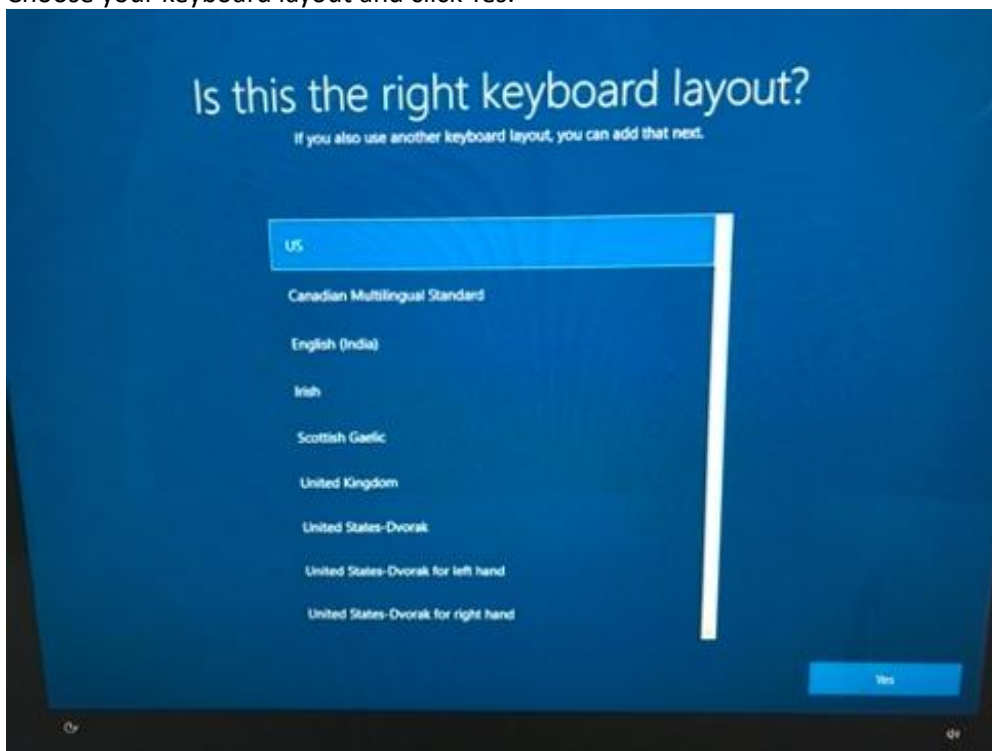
Choose your keyboard layout and click Yes.

Is this the right keyboard layout?

If you also use another keyboard layout, you can add that next.

US

Canadian Multilingual Standard

English (India)

Irish

Scottish Gaelic

United Kingdom

United States-Dvorak

United States-Dvorak for left hand

United States-Dvorak for right hand

Yes